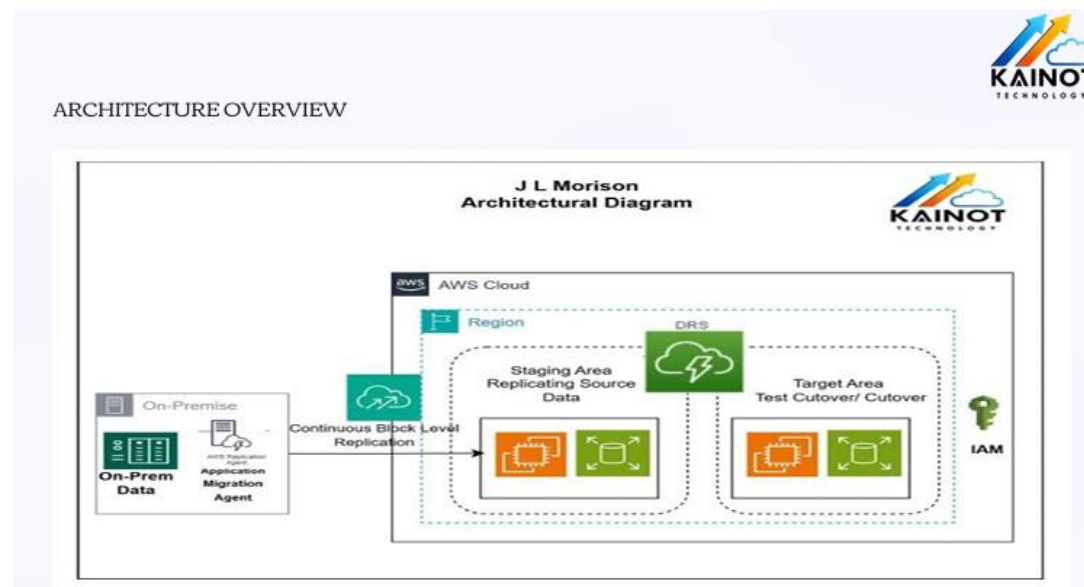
KAINOT
TECHNOLOGY

ARCHITECTURE OVERVIEW

J L Morison
Architectural Diagram

KAINOT
TECHNOLOGY

aws AWS Cloud

Region

DRS

Staging Area
Replicating Source
Data

Target Area
Test Cutover/ Cutover

On-Premise

Continuous Block Level
Replication

AWS Replication Agent

On-Prem
Data

Application
Migration
Agent

IAM